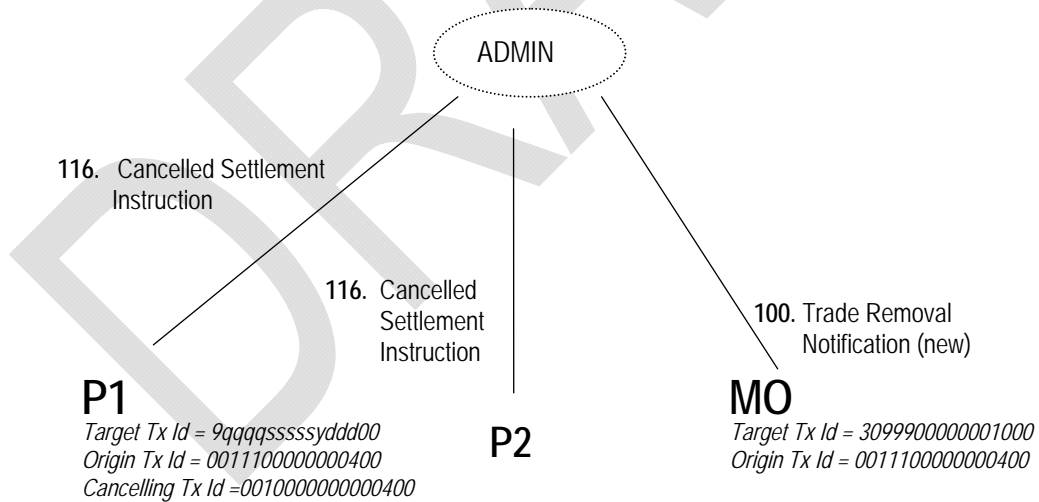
ADMIN

116. Cancelled Settlement Instruction

116. Cancelled Settlement Instruction

100. Trade Removal Notification (new)

P1
Target Tx Id = 9qqqqsssssydddd00
Origin Tx Id = 0011100000000400
Cancelling Tx Id =0010000000000400

P2

MO
Target Tx Id = 3099900000001000
Origin Tx Id = 0011100000000400

DRAFT